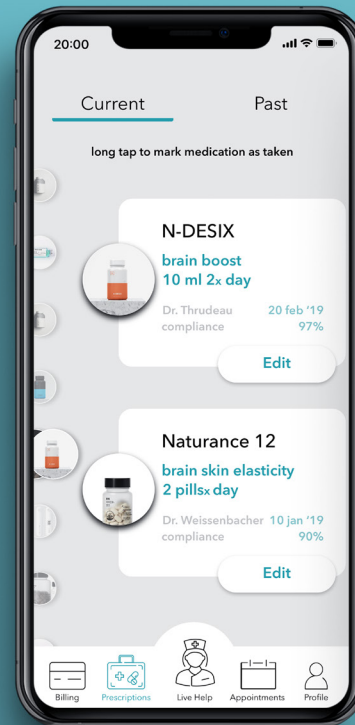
20:00

Current

Past

long tap to mark medication as taken

N-DESIX

brain boost
10 ml 2x day

Dr. Thrudeau
compliance

20 feb '19
97%

Edit

Naturance 12

brain skin elasticity
2 pillsx day

Dr. Weissenbacher 10 jan '19
compliance 90%

Edit

Billing

Prescriptions

Live Help

Appointments

Profile